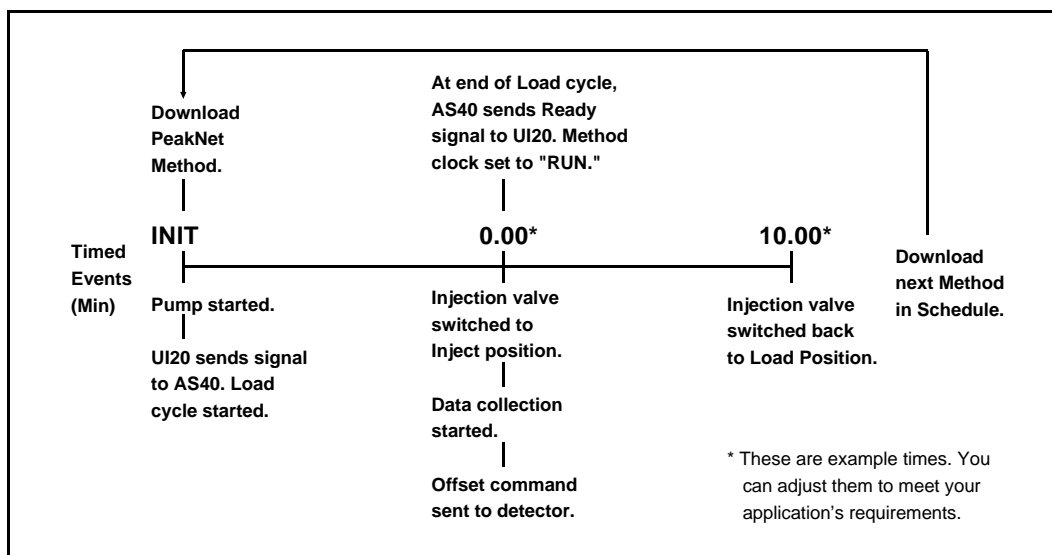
Download PeakNet Method.

At end of Load cycle, AS40 sends Ready signal to UI20. Method clock set to "RUN."

Timed Events (Min)

INIT

0.00*

10.00*

Download next Method in Schedule.

Pump started.

UI20 sends signal to AS40. Load cycle started.

Injection valve switched to Inject position.

Data collection started.

Offset command sent to detector.

Injection valve switched back to Load Position.

* These are example times. You can adjust them to meet your application's requirements.